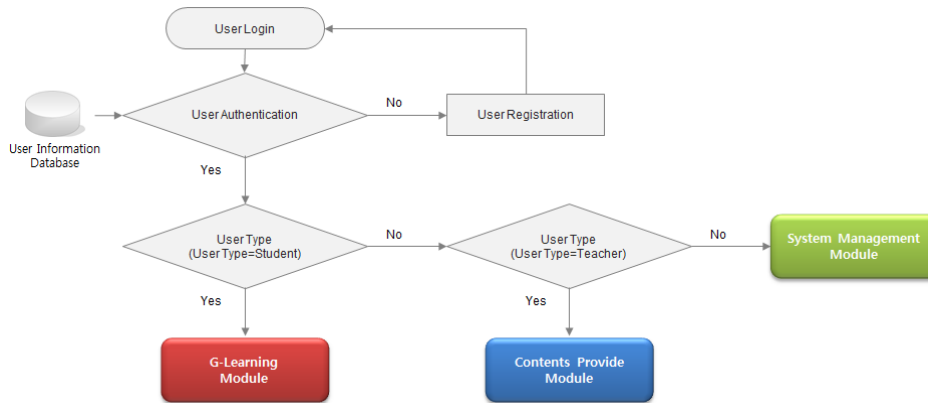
User Login

User Information Database

User Authentication

No

User Registration

Yes

User Type (User Type=Student)

No

User Type (User Type=Teacher)

No

System Management Module

Yes

Yes

G-Learning Module

Contents Provide Module